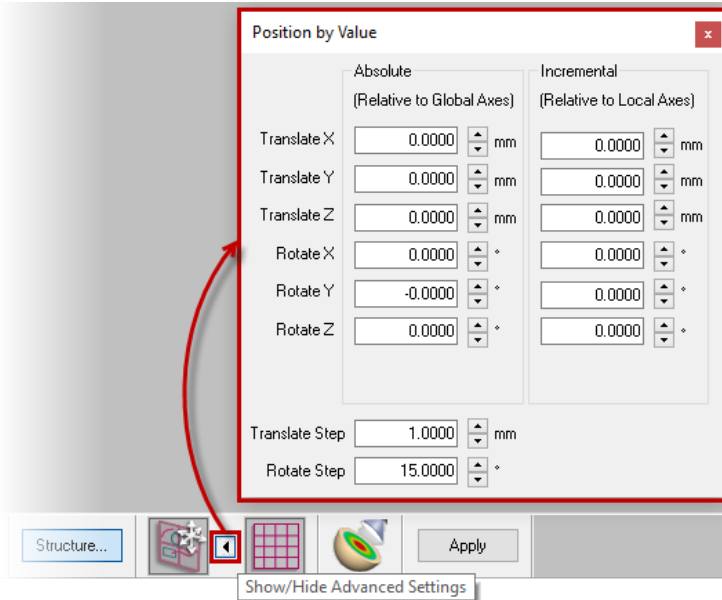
Position by Value

x

Absolute
(Relative to Global Axes)

Incremental
(Relative to Local Axes)

| | Absolute | | Incremental | |
|---|---|---|---|---|
| Translate X | 0.0000 | mm | 0.0000 | mm |
| Translate Y | 0.0000 | mm | 0.0000 | mm |
| Translate Z | 0.0000 | mm | 0.0000 | mm |
| Rotate X | 0.0000 | ° | 0.0000 | ° |
| Rotate Y | -0.0000 | ° | 0.0000 | ° |
| Rotate Z | 0.0000 | ° | 0.0000 | ° |

Translate Step 1.0000 mm
Rotate Step 15.0000 °

Structure...

Apply

Show/Hide Advanced Settings